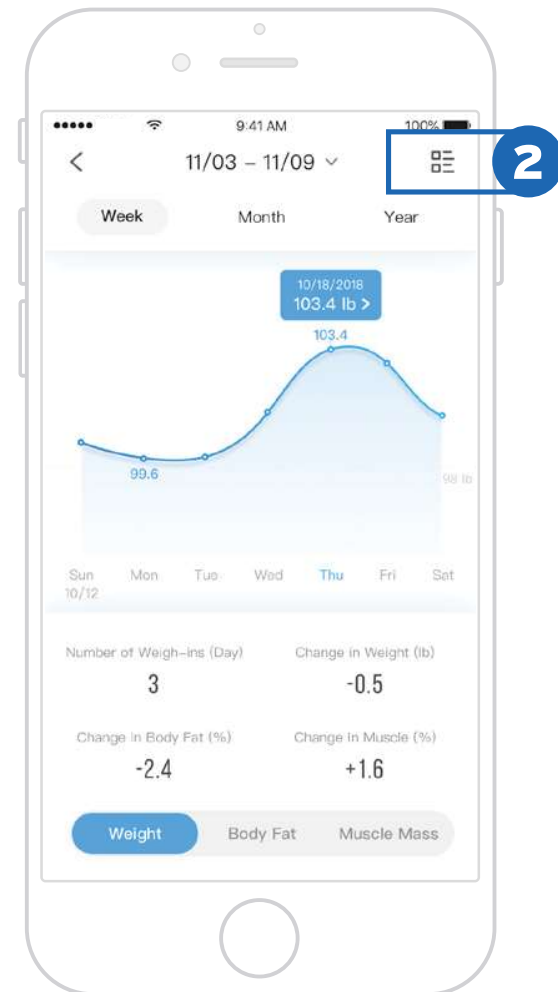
••••• 9:41 AM 100%

<

11/03 – 11/09

2

Week

Month

Year

10/18/2018
103.4 lb >

103.4

99.6

98 lb

Sun
10/12

Mon

Tue

Wed

Thu

Fri

Sat

Number of Weigh-ins (Day)
3

Change in Weight (lb)
-0.5

Change in Body Fat (%)
-2.4

Change in Muscle (%)
+1.6

Weight

Body Fat

Muscle Mass